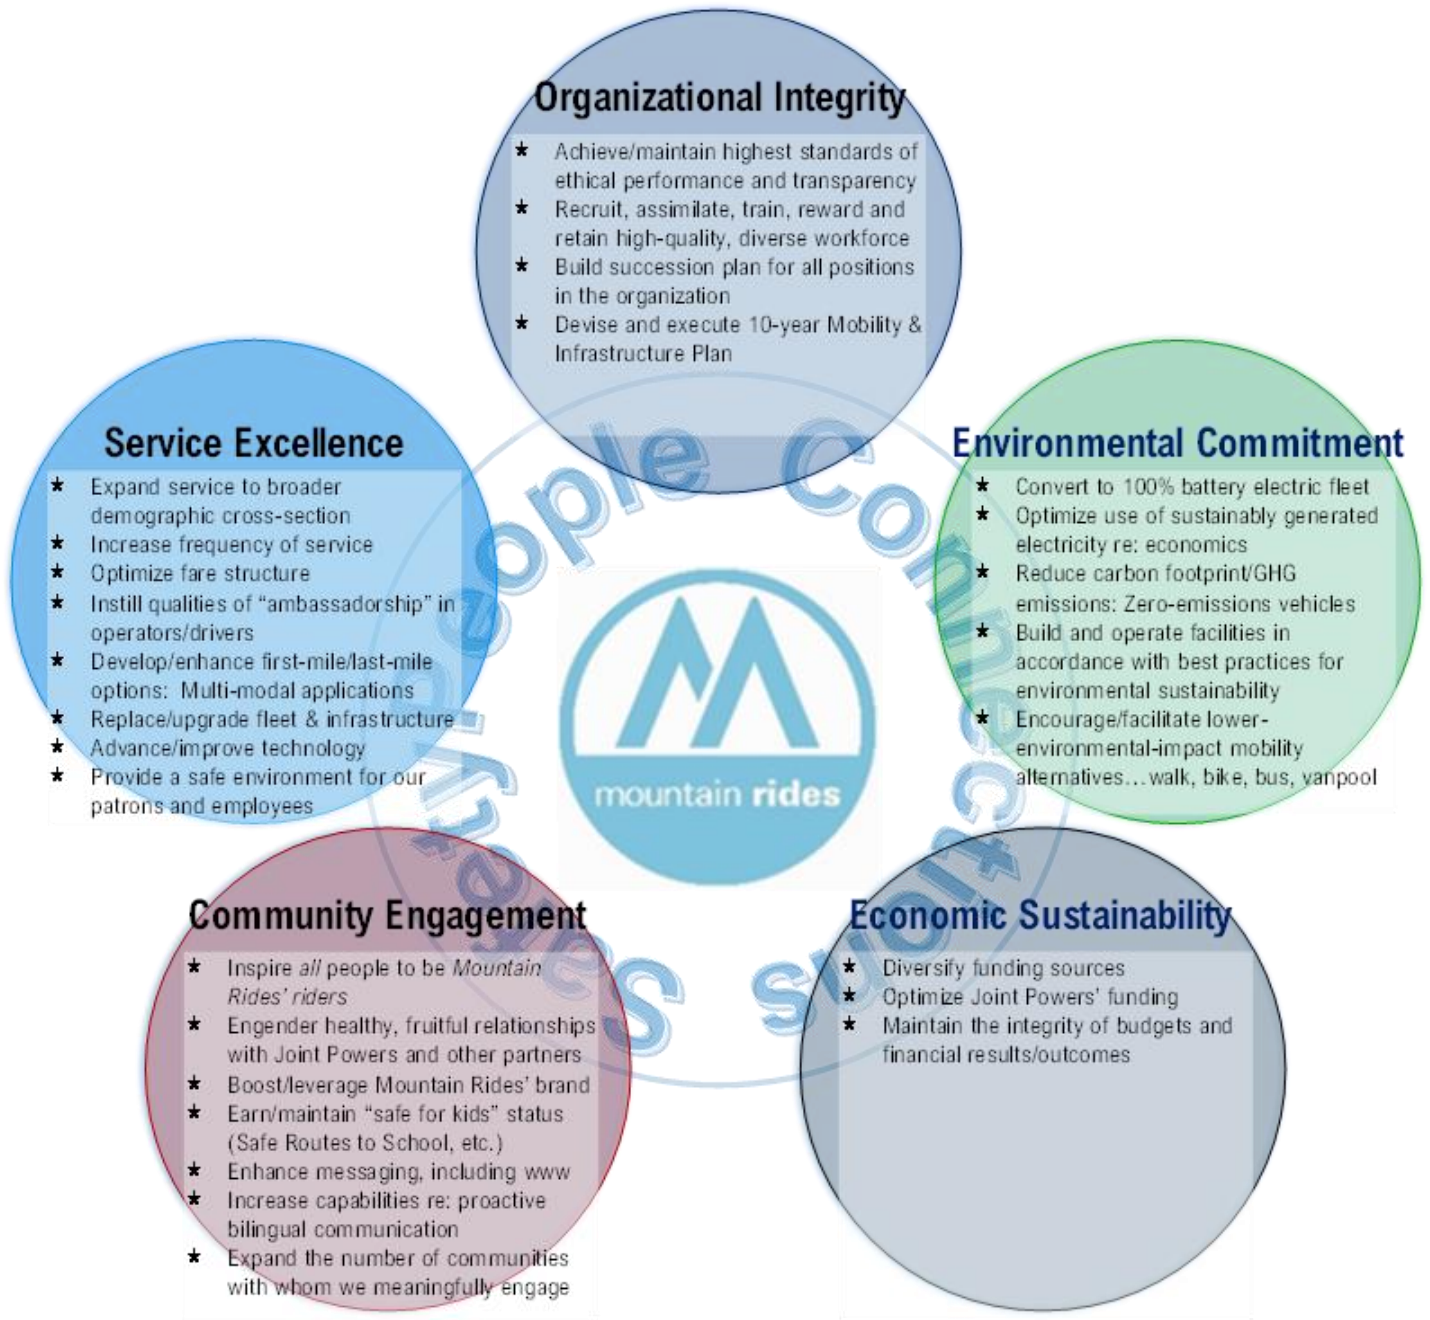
Organizational Integrity

★ Achieve/maintain highest standards of ethical performance and transparency
★ Recruit, assimilate, train, reward and retain high-quality, diverse workforce
★ Build succession plan for all positions in the organization
★ Devise and execute 10-year Mobility & Infrastructure Plan

Service Excellence

★ Expand service to broader demographic cross-section
★ Increase frequency of service
★ Optimize fare structure
★ Instill qualities of "ambassadorship" in operators/drivers
★ Develop/enhance first-mile/last-mile options: Multi-modal applications
★ Replace/upgrade fleet & infrastructure
★ Advance/improve technology
★ Provide a safe environment for our patrons and employees

Environmental Commitment

★ Convert to 100% battery electric fleet
★ Optimize use of sustainably generated electricity re: economics
★ Reduce carbon footprint/GHG emissions: Zero-emissions vehicles
★ Build and operate facilities in accordance with best practices for environmental sustainability
★ Encourage/facilitate lower-environmental-impact mobility alternatives…walk, bike, bus, vanpool

People Connect Places

mountain rides

Community Engagement

★ Inspire all people to be Mountain Rides' riders
★ Engender healthy, fruitful relationships with Joint Powers and other partners
★ Boost/leverage Mountain Rides' brand
★ Earn/maintain "safe for kids" status (Safe Routes to School, etc.)
★ Enhance messaging, including www
★ Increase capabilities re: proactive bilingual communication
★ Expand the number of communities with whom we meaningfully engage

Economic Sustainability

★ Diversify funding sources
★ Optimize Joint Powers' funding
★ Maintain the integrity of budgets and financial results/outcomes